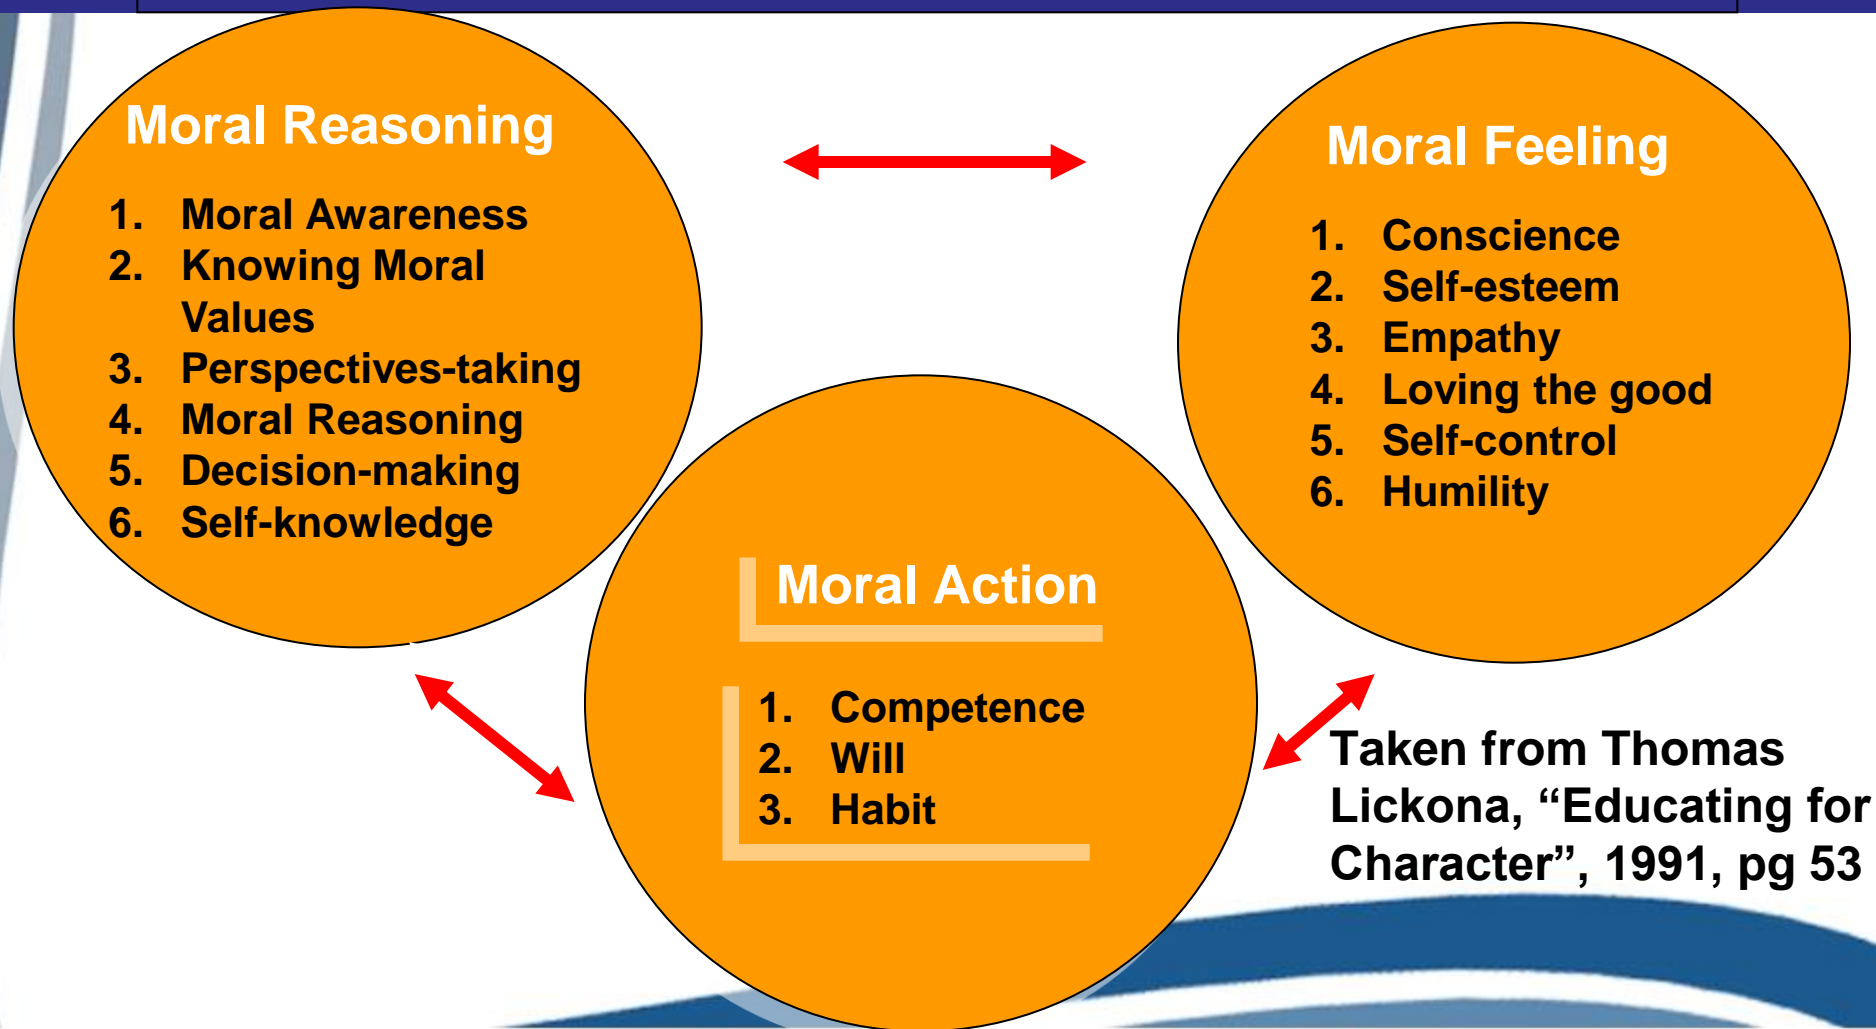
Moral Reasoning

1. Moral Awareness
2. Knowing Moral Values
3. Perspectives-taking
4. Moral Reasoning
5. Decision-making
6. Self-knowledge

Moral Feeling

1. Conscience
2. Self-esteem
3. Empathy
4. Loving the good
5. Self-control
6. Humility

Moral Action

1. Competence
2. Will
3. Habit

Taken from Thomas Lickona, “Educating for Character”, 1991, pg 53